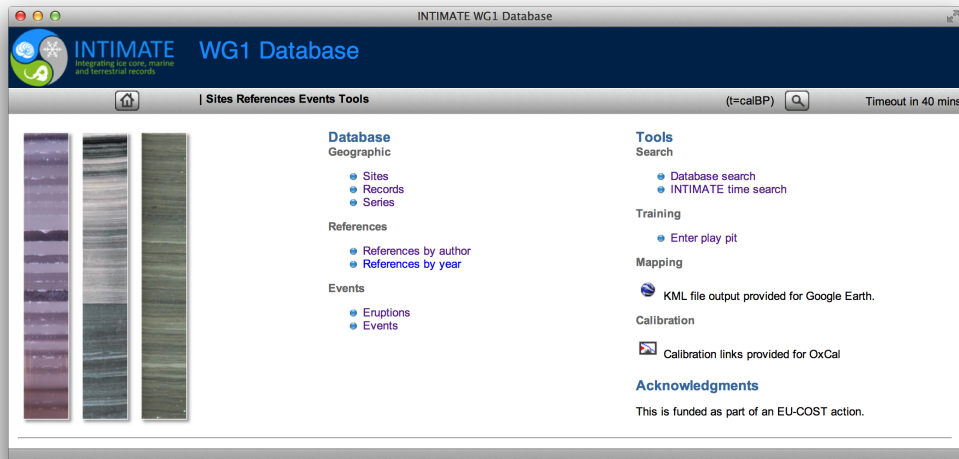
INTIMATE WG1 Database

INTIMATE
Integrating ice core, marine and terrestrial records

WG1 Database

| Sites References Events Tools

(t=calBP)

Timeout in 40 mins

Database
Geographic

Sites
Records
Series

References

References by author
References by year

Events

Eruptions
Events

Tools
Search

Database search
INTIMATE time search

Training

Enter play pit

Mapping

KML file output provided for Google Earth.

Calibration

Calibration links provided for OxCal

Acknowledgments

This is funded as part of an EU-COST action.